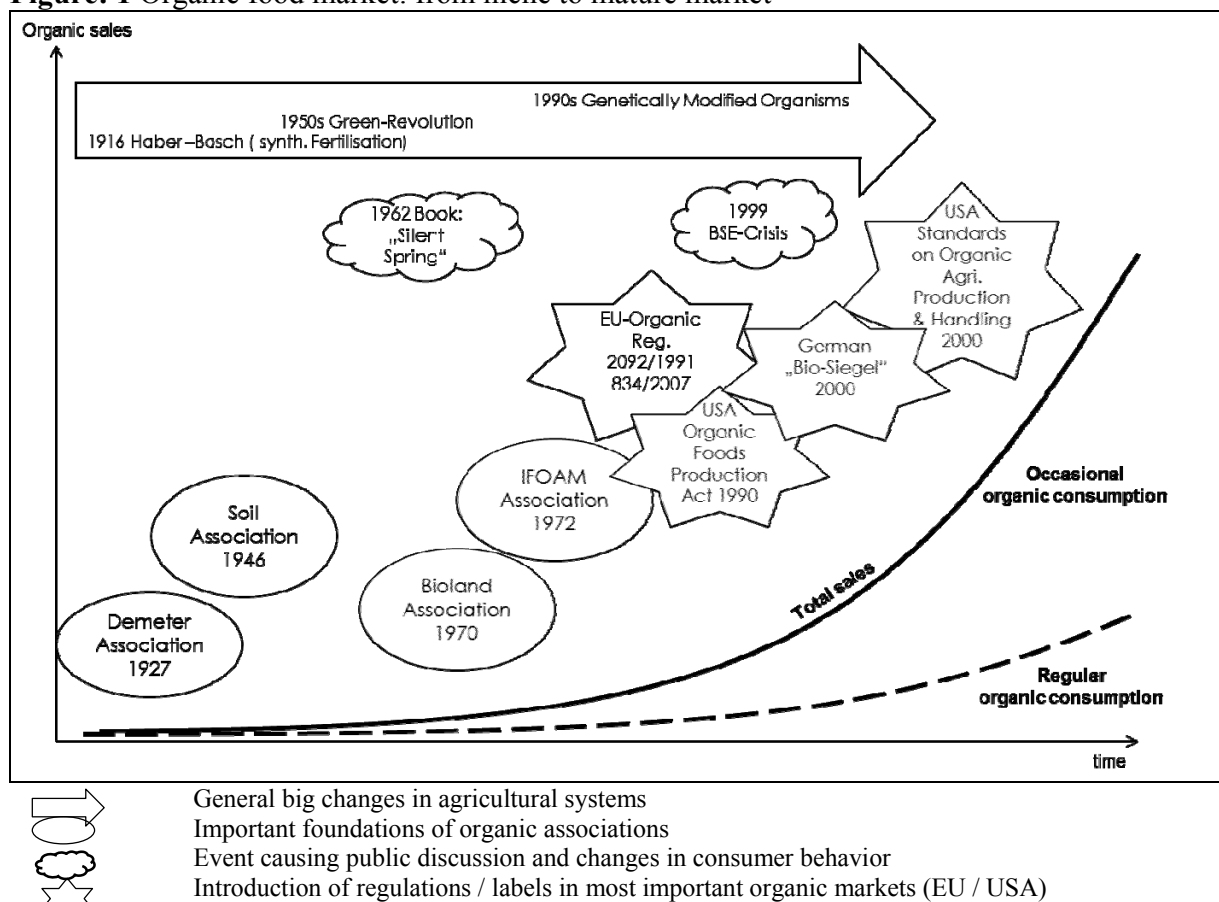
**Figure: 1** Organic food market: from niche to mature market

Organic sales

1990s Genetically Modified Organisms
1950s Green-Revolution
1916 Haber –Basch ( synth. Fertilisation)

1962 Book: „Silent Spring"

1999 BSE-Crisis

USA Standards on Organic Agri. Production & Handling 2000

EU-Organic Reg. 2092/1991 834/2007

German „Bio-Siegel" 2000

USA Organic Foods Production Act 1990

IFOAM Association 1972

Soil Association 1946

Bioland Association 1970

Demeter Association 1927

Occasional organic consumption

Total sales

Regular organic consumption

time

General big changes in agricultural systems
Important foundations of organic associations
Event causing public discussion and changes in consumer behavior
Introduction of regulations / labels in most important organic markets (EU / USA)